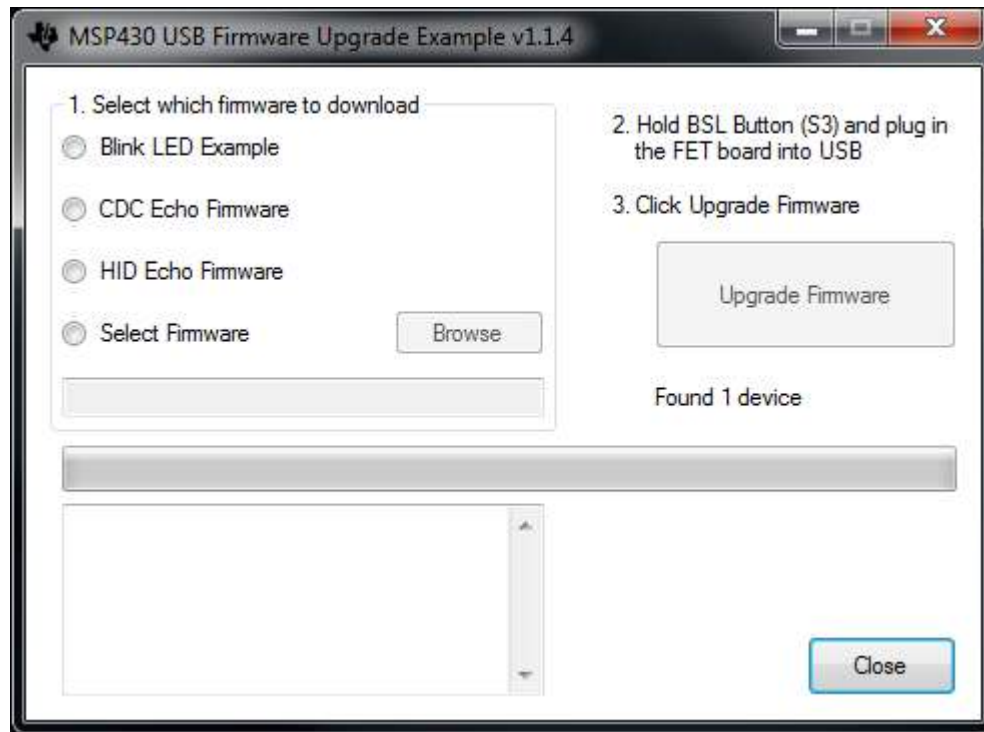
MSP430 USB Firmware Upgrade Example v1.1.4

1. Select which firmware to download

Blink LED Example

CDC Echo Firmware

HID Echo Firmware

Select Firmware

Browse

2. Hold BSL Button (S3) and plug in the FET board into USB

3. Click Upgrade Firmware

Upgrade Firmware

Found 1 device

Close